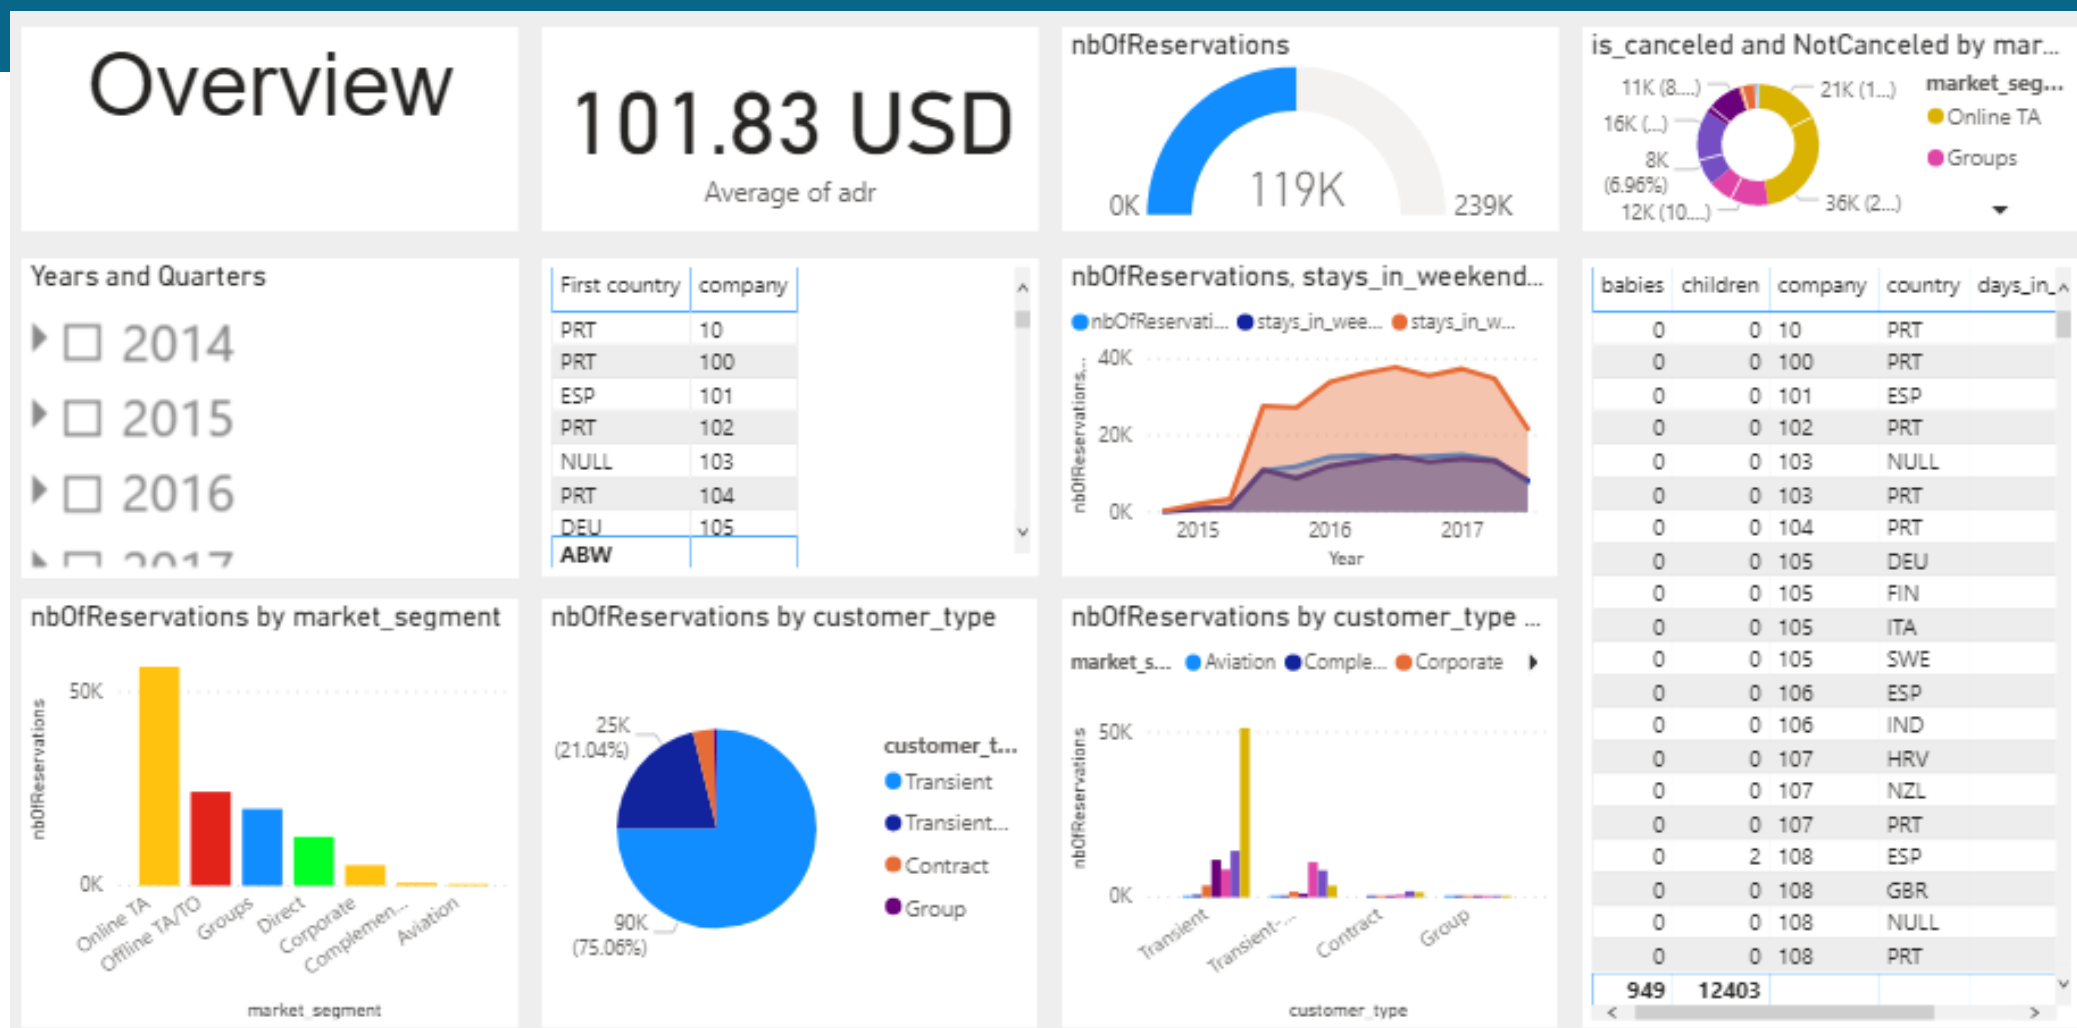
Overview

101.83 USD
Average of adr

nbOfReservations
0K 119K 239K

is_canceled and NotCanceled by mar...
11K (8....) 21K (1...) 16K (...) 8K (6.96%) 12K (10....) 36K (2...)
market_seg...
Online TA
Groups

Years and Quarters
2014
2015
2016
2017

| First country | company |
|---|---|
| PRT | 10 |
| PRT | 100 |
| ESP | 101 |
| PRT | 102 |
| NULL | 103 |
| PRT | 104 |
| DEU | 105 |
| ABW | |

nbOfReservations, stays_in_weekend...
nbOfReservati... stays_in_wee... stays_in_w...
nbOfReservations...
40K 20K 0K
2015 2016 2017
Year

| babies | children | company | country | days_in_ |
|---|---|---|---|---|
| 0 | 0 | 10 | PRT | |
| 0 | 0 | 100 | PRT | |
| 0 | 0 | 101 | ESP | |
| 0 | 0 | 102 | PRT | |
| 0 | 0 | 103 | NULL | |
| 0 | 0 | 103 | PRT | |
| 0 | 0 | 104 | PRT | |
| 0 | 0 | 105 | DEU | |
| 0 | 0 | 105 | FIN | |
| 0 | 0 | 105 | ITA | |
| 0 | 0 | 105 | SWE | |
| 0 | 0 | 106 | ESP | |
| 0 | 0 | 106 | IND | |
| 0 | 0 | 107 | HRV | |
| 0 | 0 | 107 | NZL | |
| 0 | 0 | 107 | PRT | |
| 0 | 2 | 108 | ESP | |
| 0 | 0 | 108 | GBR | |
| 0 | 0 | 108 | NULL | |
| 0 | 0 | 108 | PRT | |
| 949 | 12403 | | | |

nbOfReservations by market_segment
nbOfReservations
50K 0K
Online TA Offline TA/TO Groups Direct Corporate Complemen... Aviation
market_segment

nbOfReservations by customer_type
25K (21.04%)
90K (75.06%)
customer_t...
Transient
Transient...
Contract
Group

nbOfReservations by customer_type ...
market_s... Aviation Comple... Corporate
nbOfReservations
50K 0K
Transient Transient-... Contract Group
customer_type